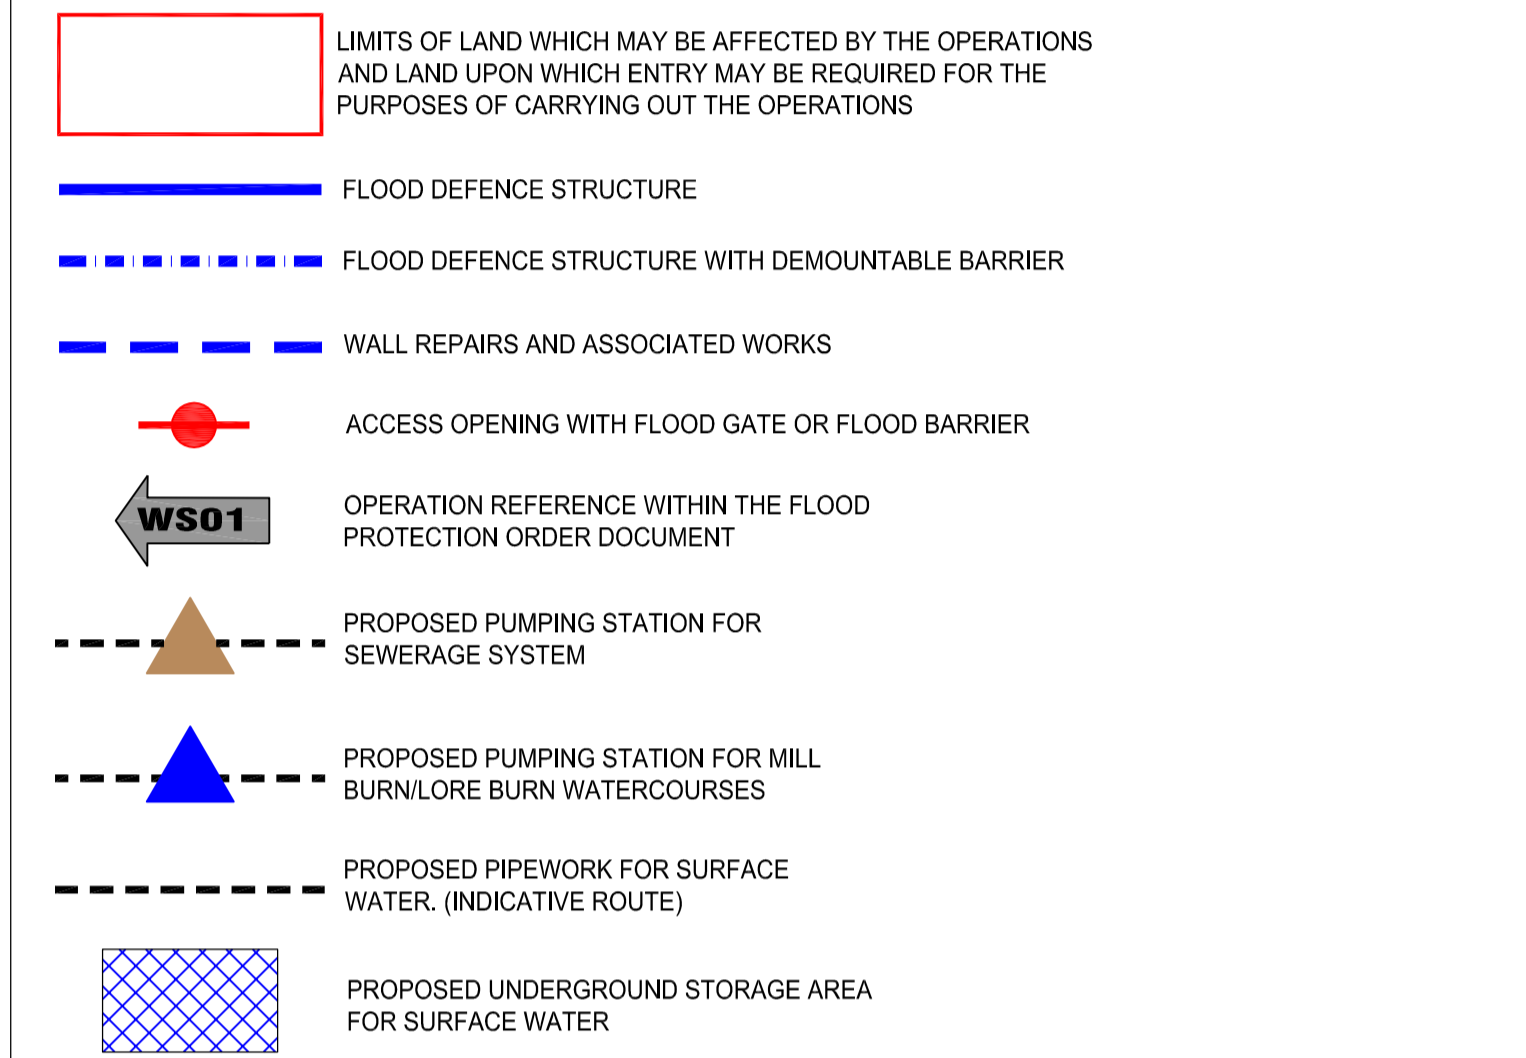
LIMITS OF LAND WHICH MAY BE AFFECTED BY THE OPERATIONS AND LAND UPON WHICH ENTRY MAY BE REQUIRED FOR THE PURPOSES OF CARRYING OUT THE OPERATIONS

FLOOD DEFENCE STRUCTURE

FLOOD DEFENCE STRUCTURE WITH DEMOUNTABLE BARRIER

WALL REPAIRS AND ASSOCIATED WORKS

ACCESS OPENING WITH FLOOD GATE OR FLOOD BARRIER

WS01

OPERATION REFERENCE WITHIN THE FLOOD PROTECTION ORDER DOCUMENT

PROPOSED PUMPING STATION FOR SEWERAGE SYSTEM

PROPOSED PUMPING STATION FOR MILL BURN/LORE BURN WATERCOURSES

PROPOSED PIPEWORK FOR SURFACE WATER. (INDICATIVE ROUTE)

PROPOSED UNDERGROUND STORAGE AREA FOR SURFACE WATER